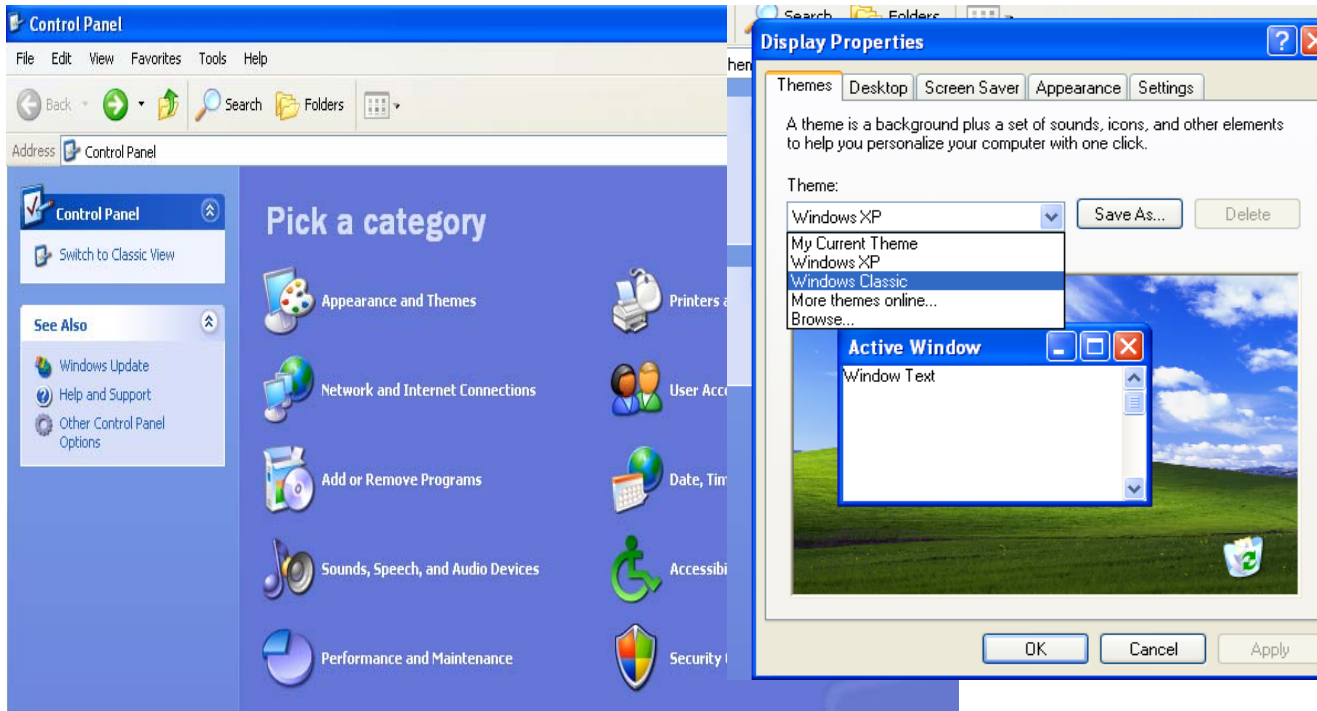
Control Panel

File Edit View Favorites Tools Help

Back Search Folders

Address Control Panel

Control Panel

Switch to Classic View

See Also

Windows Update

Help and Support

Other Control Panel Options

Pick a category

Appearance and Themes

Network and Internet Connections

Add or Remove Programs

Sounds, Speech, and Audio Devices

Performance and Maintenance

Printers a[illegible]

User Acc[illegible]

Date, Tim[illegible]

Accessibi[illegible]

Security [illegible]

Search Folders

the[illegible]

Display Properties

Themes Desktop Screen Saver Appearance Settings

A theme is a background plus a set of sounds, icons, and other elements to help you personalize your computer with one click.

Theme:

Windows XP

Save As...

Delete

My Current Theme
Windows XP
Windows Classic
More themes online...
Browse...

Active Window

Window Text

OK Cancel Apply